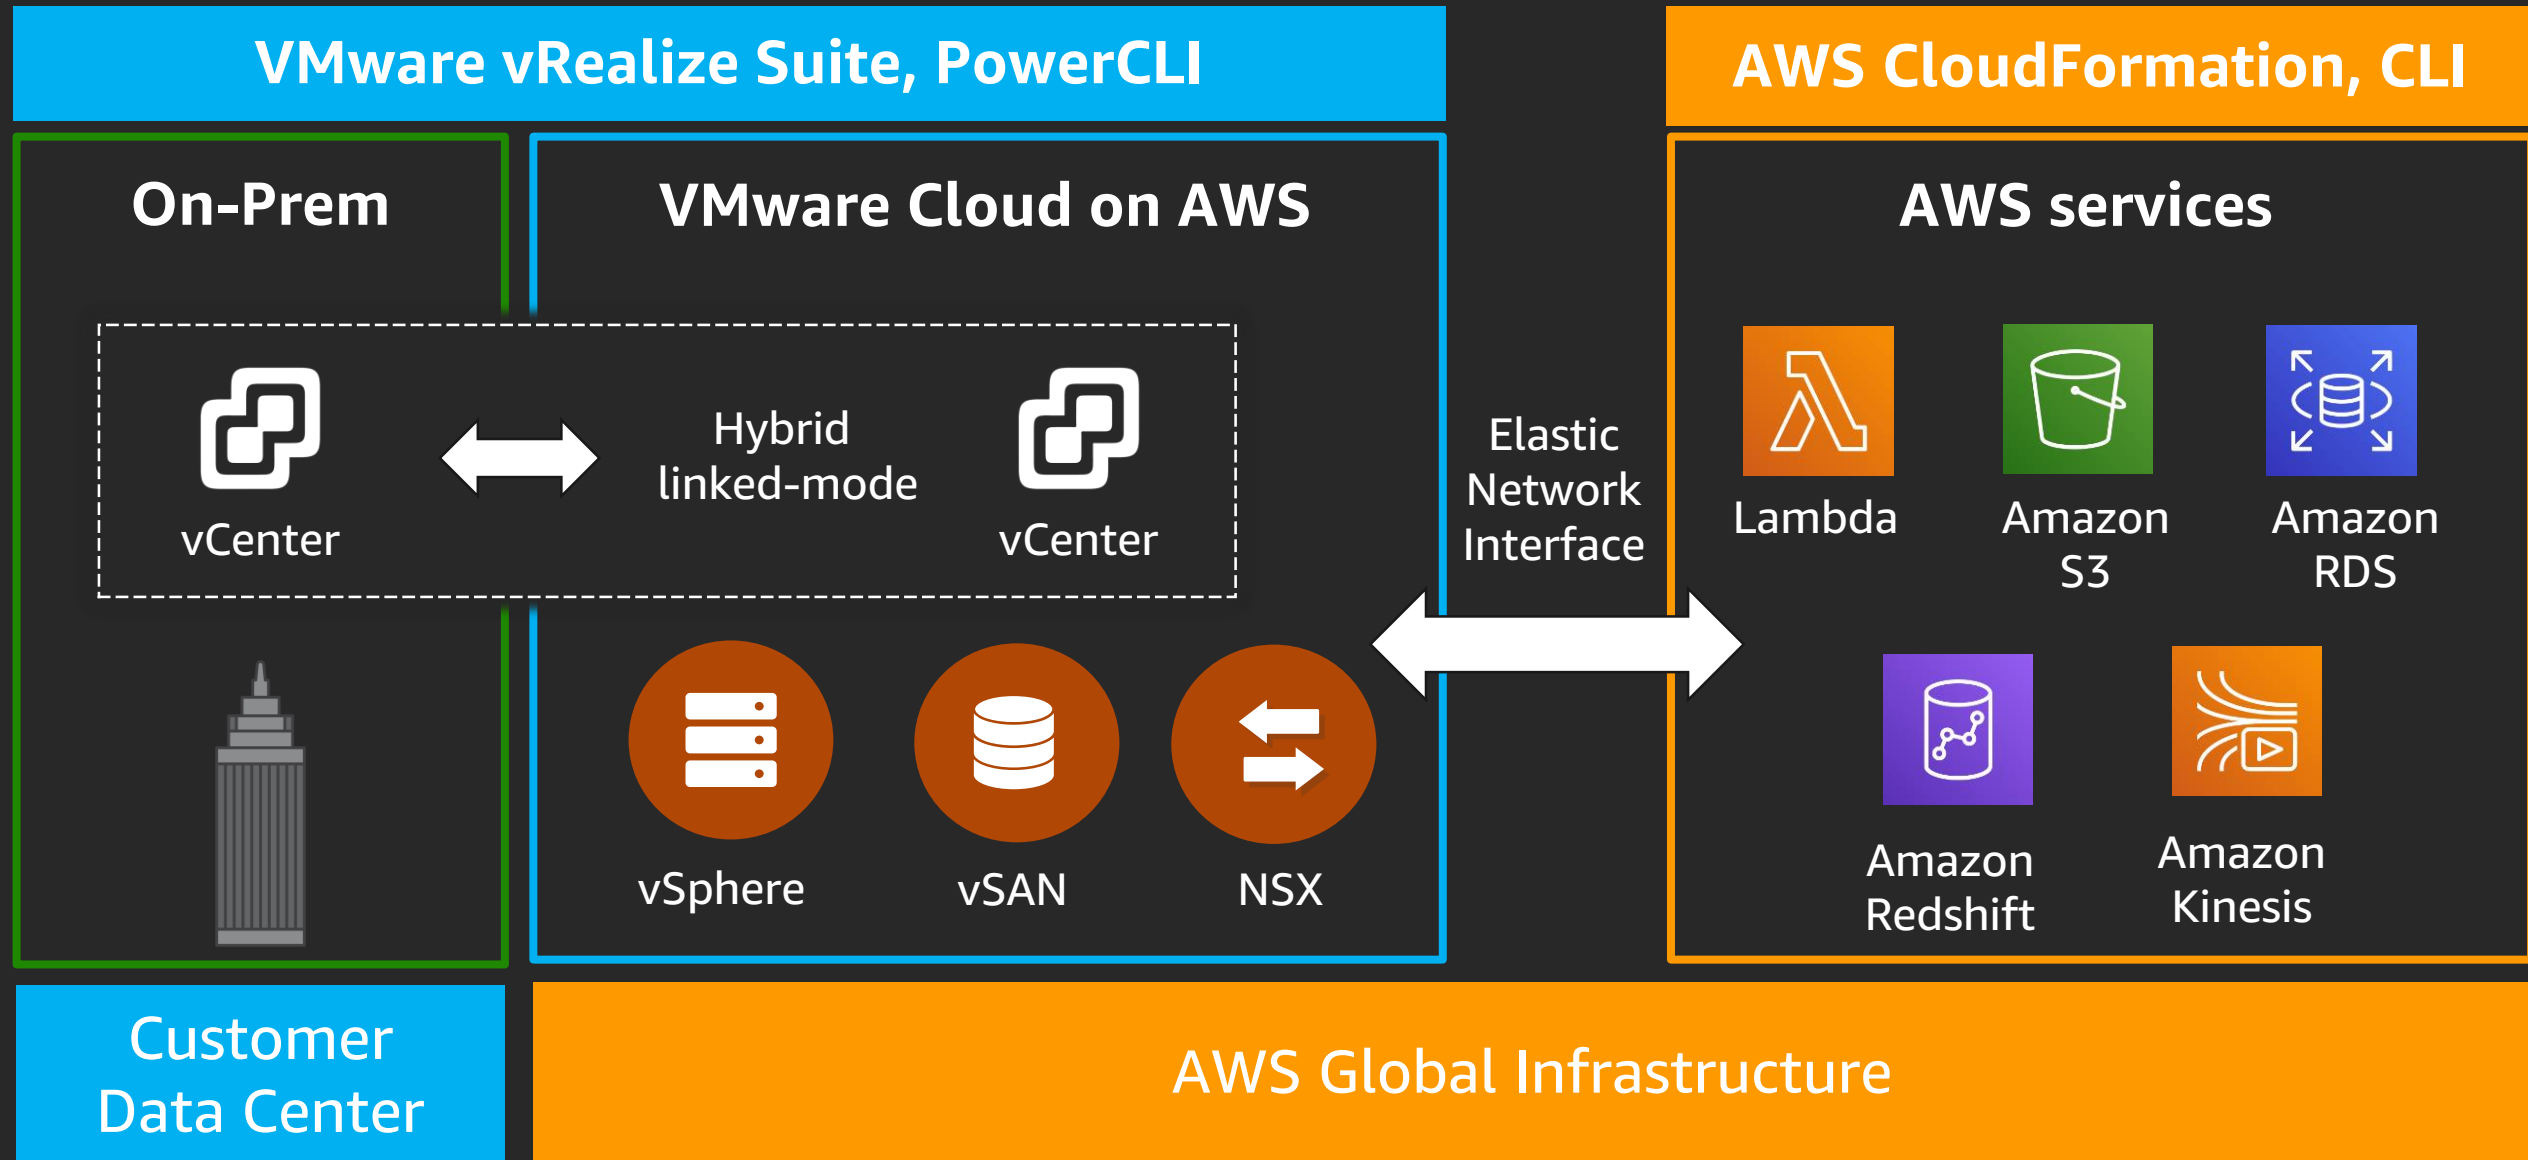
VMware vRealize Suite, PowerCLI

AWS CloudFormation, CLI

On-Prem

VMware Cloud on AWS

AWS services

vCenter

Hybrid linked-mode

vCenter

Elastic Network Interface

Lambda

Amazon S3

Amazon RDS

vSphere

vSAN

NSX

Amazon Redshift

Amazon Kinesis

Customer Data Center

AWS Global Infrastructure